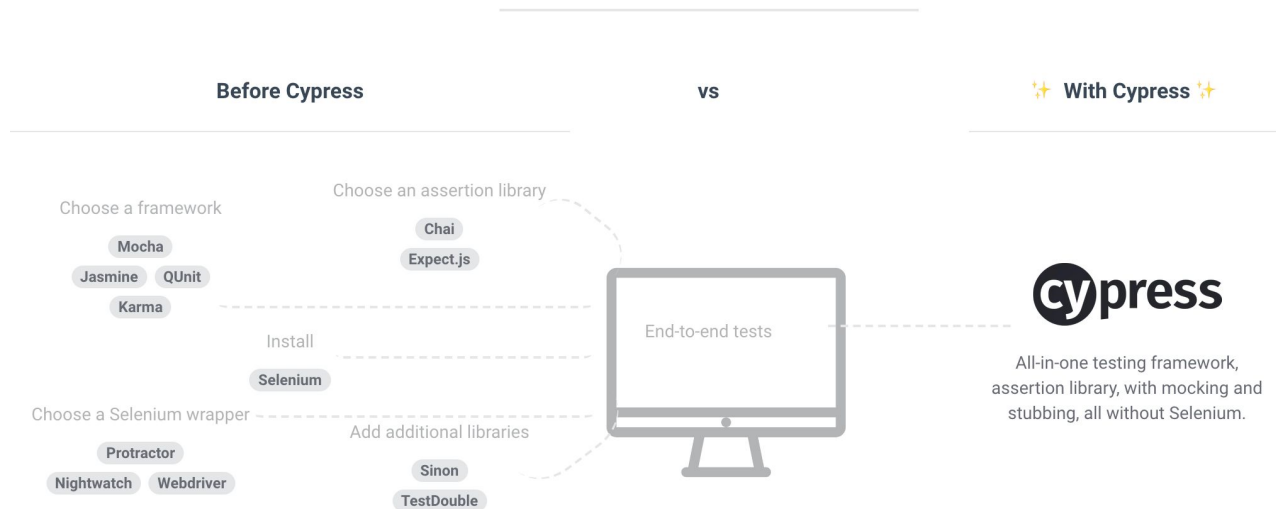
Before Cypress

vs

✨ With Cypress ✨

Choose a framework

Mocha

Jasmine QUnit

Karma

Choose an assertion library

Chai

Expect.js

Install

Selenium

Choose a Selenium wrapper

Protractor

Nightwatch Webdriver

Add additional libraries

Sinon

TestDouble

End-to-end tests

cypress

All-in-one testing framework, assertion library, with mocking and stubbing, all without Selenium.